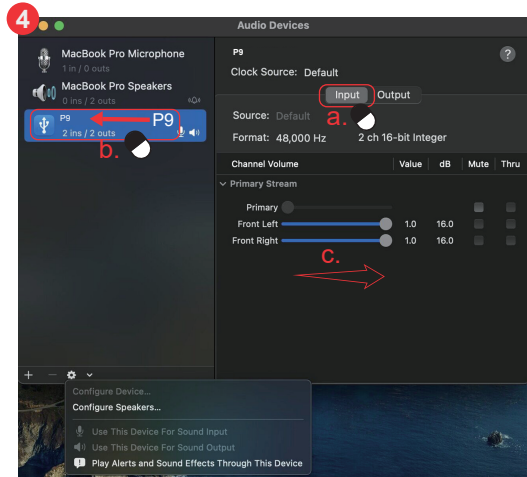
4

Audio Devices

MacBook Pro Microphone
1 in / 0 outs

MacBook Pro Speakers
0 ins / 2 outs

P9
2 ins / 2 outs

P9

b.

P9
Clock Source: Default

?

Input Output

a.

Source: Default
Format: 48,000 Hz 2 ch 16-bit Integer

| Channel Volume | Value | dB | Mute | Thru |
|---|---|---|---|---|
| Primary Stream | | | | |
| Primary | | | | |
| Front Left | 1.0 | 16.0 | | |
| Front Right | 1.0 | 16.0 | | |

c.

+ −

Configure Device...
Configure Speakers...
Use This Device For Sound Input
Use This Device For Sound Output
Play Alerts and Sound Effects Through This Device